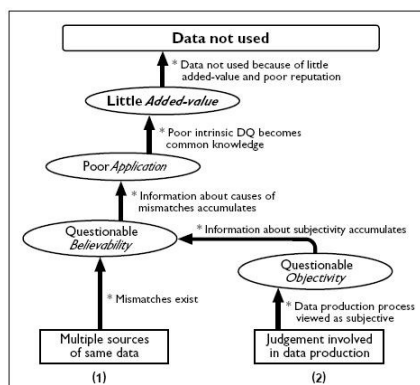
Data not used

* Data not used because of little added-value and poor reputation

Little *Added-value*

* Poor intrinsic DQ becomes common knowledge

Poor *Application*

* Information about causes of mismatches accumulates

Questionable *Believability*

* Information about subjectivity accumulates

Questionable *Objectivity*

* Mismatches exist

* Data production process viewed as subjective

Multiple sources of same data

Judgement involved in data production

(1)

(2)